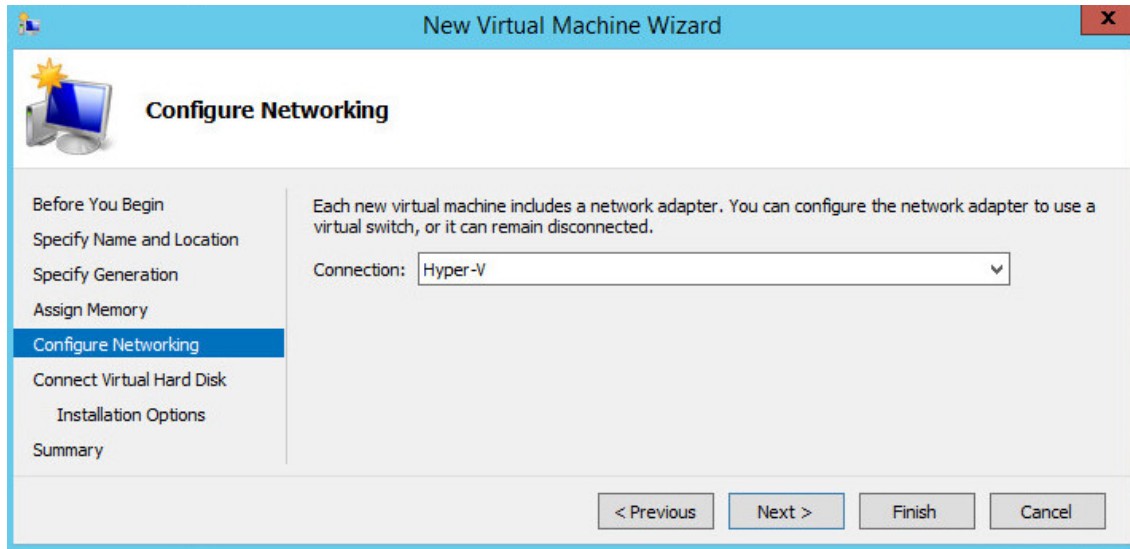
New Virtual Machine Wizard

x

Configure Networking

Before You Begin
Specify Name and Location
Specify Generation
Assign Memory
Configure Networking
Connect Virtual Hard Disk
Installation Options
Summary

Each new virtual machine includes a network adapter. You can configure the network adapter to use a virtual switch, or it can remain disconnected.

Connection: Hyper-V

< Previous
Next >
Finish
Cancel